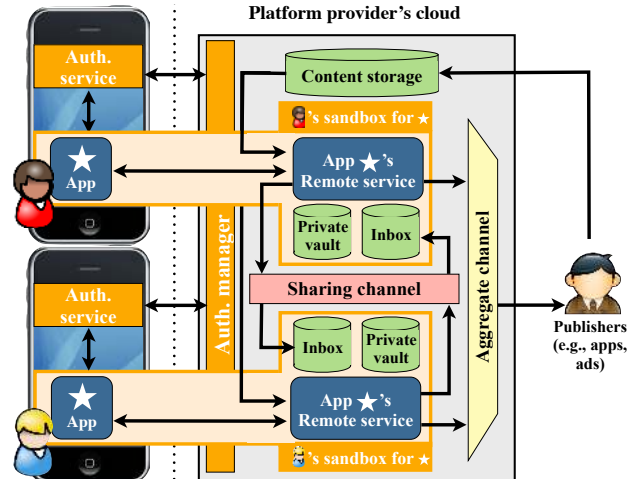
Platform provider's cloud

Auth. service

Content storage

's sandbox for ★

★ App

App ★'s Remote service

Private vault

Inbox

Auth. manager

Aggregate channel

Sharing channel

Auth. service

Inbox

Private vault

★ App

App ★'s Remote service

's sandbox for ★

Publishers (e.g., apps, ads)